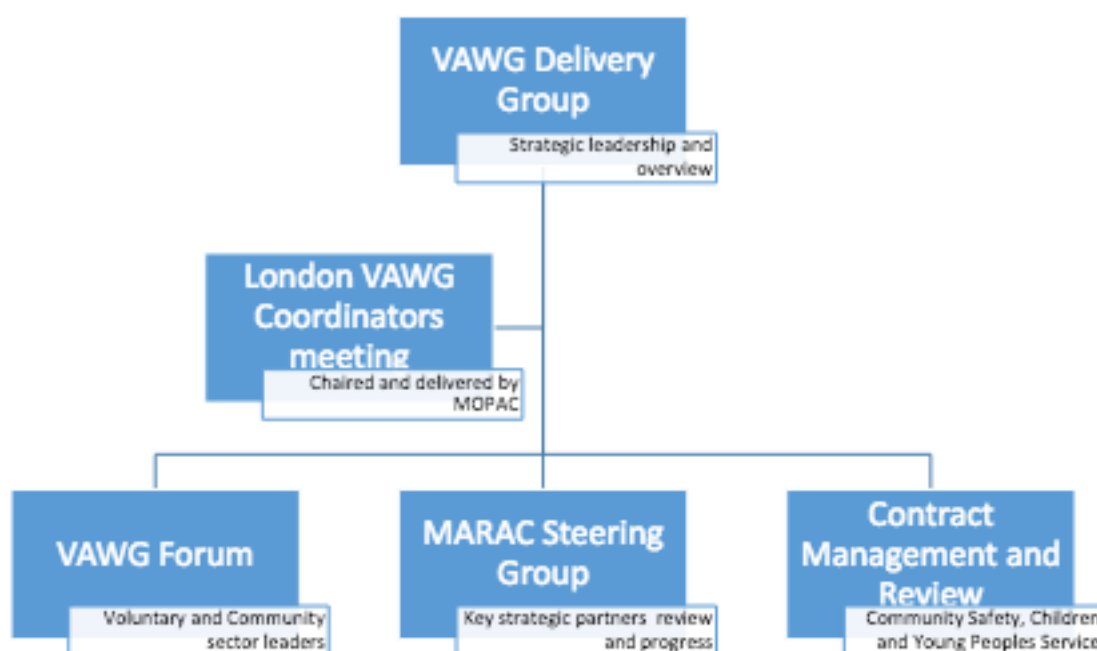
VAWG Delivery Group

Strategic leadership and overview

London VAWG Coordinators meeting

Chaired and delivered by MOPAC

VAWG Forum

Voluntary and Community sector leaders

MARAC Steering Group

Key strategic partners review and progress

Contract Management and Review

Community Safety, Children and Young Peoples Service